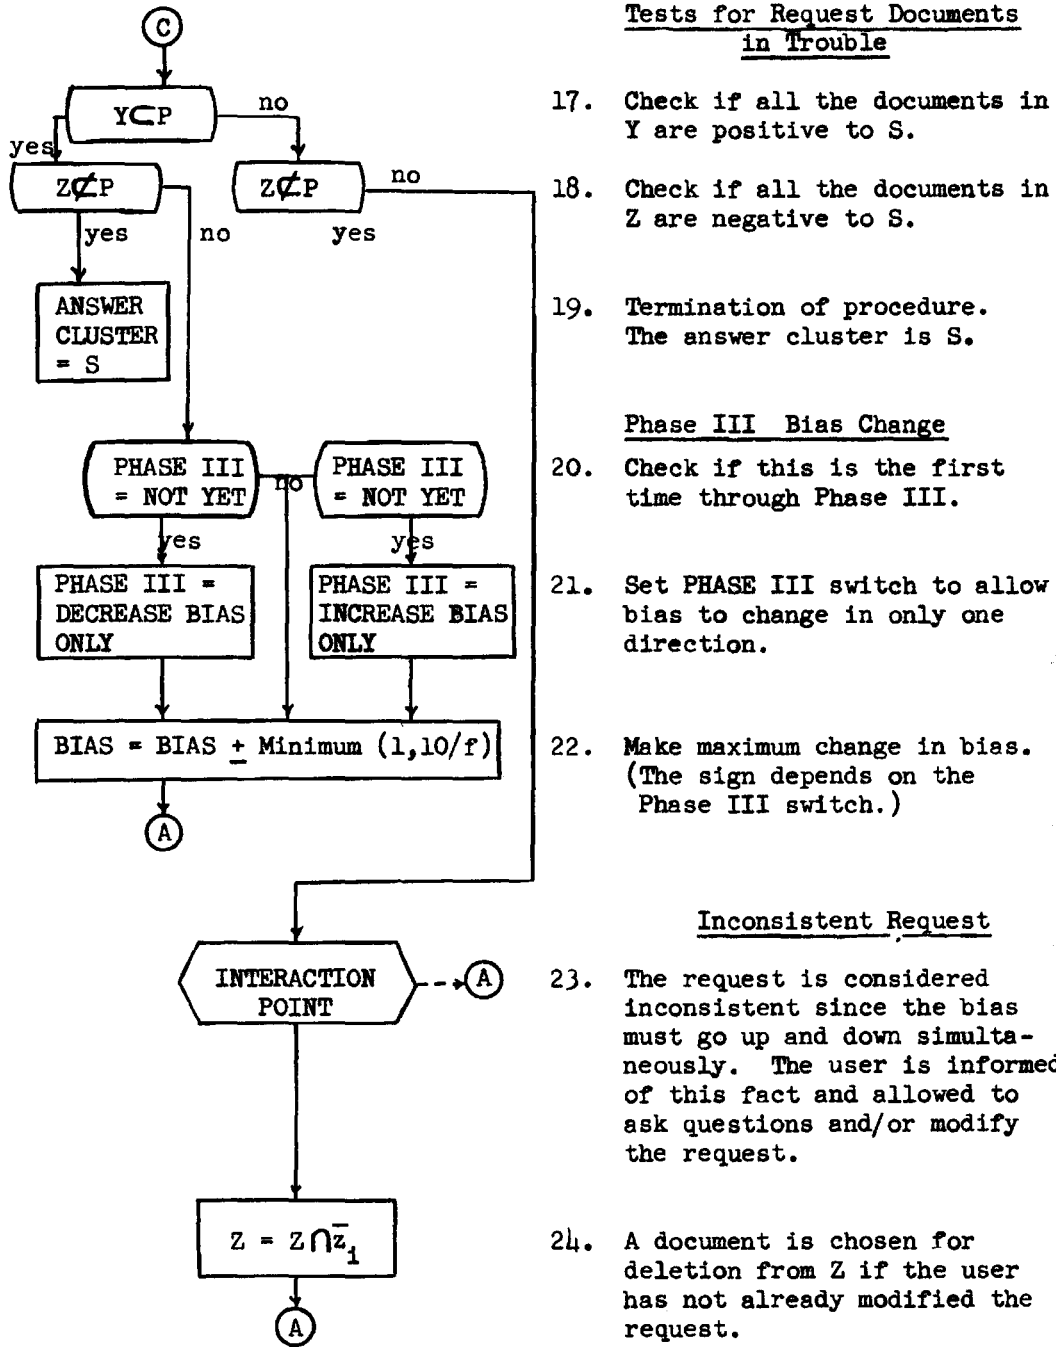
C

$Y \subset P$ no

yes

$Z \not\subset P$ $Z \not\subset P$ no

yes no yes

ANSWER CLUSTER = S

PHASE III = NOT YET no PHASE III = NOT YET

yes yes

PHASE III = DECREASE BIAS ONLY

PHASE III = INCREASE BIAS ONLY

BIAS = BIAS $\pm$ Minimum (1,10/f)

A

INTERACTION POINT A

$Z = Z \cap \bar{z}_1$

A

Tests for Request Documents in Trouble

17. Check if all the documents in Y are positive to S.

18. Check if all the documents in Z are negative to S.

19. Termination of procedure. The answer cluster is S.

Phase III Bias Change

20. Check if this is the first time through Phase III.

21. Set PHASE III switch to allow bias to change in only one direction.

22. Make maximum change in bias. (The sign depends on the Phase III switch.)

Inconsistent Request

23. The request is considered inconsistent since the bias must go up and down simultaneously. The user is informed of this fact and allowed to ask questions and/or modify the request.

24. A document is chosen for deletion from Z if the user has not already modified the request.